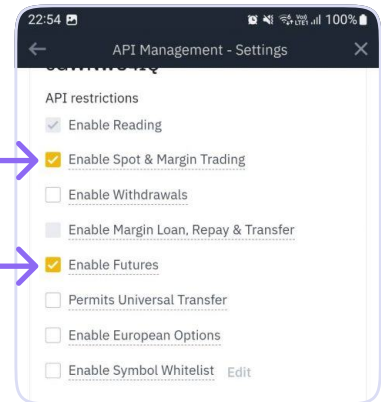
22:54 100%

API Management - Settings

API restrictions

Enable Reading

Enable Spot & Margin Trading

Enable Withdrawals

Enable Margin Loan, Repay & Transfer

Enable Futures

Permits Universal Transfer

Enable European Options

Enable Symbol Whitelist Edit